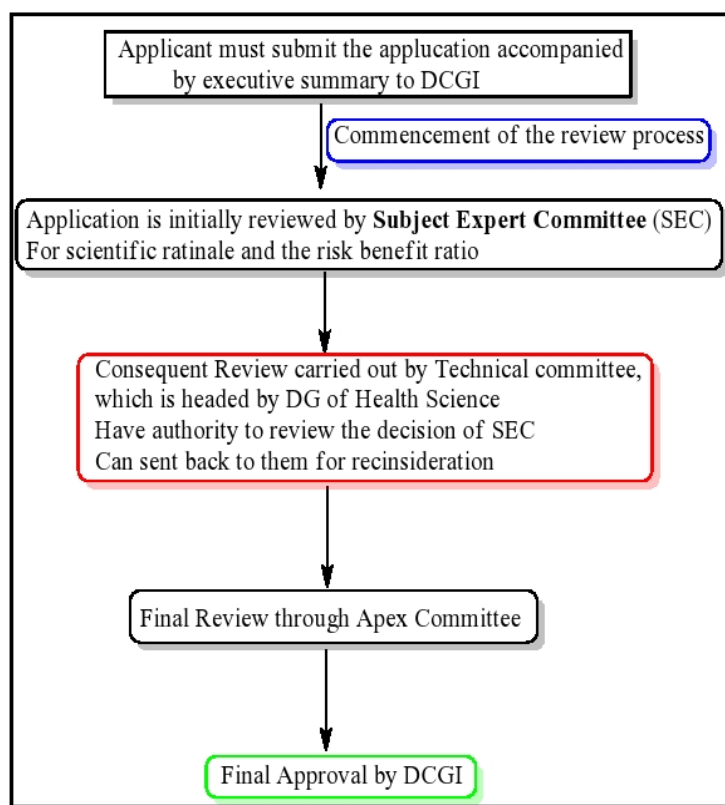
Applicant must submit the applucation accompanied by executive summary to DCGI

Commencement of the review process

Application is initially reviewed by **Subject Expert Committee** (SEC)
For scientific ratinale and the risk benefit ratio

Consequent Review carried out by Technical committee, which is headed by DG of Health Science
Have authority to review the decision of SEC
Can sent back to them for recinsideration

Final Review through Apex Committee

Final Approval by DCGI